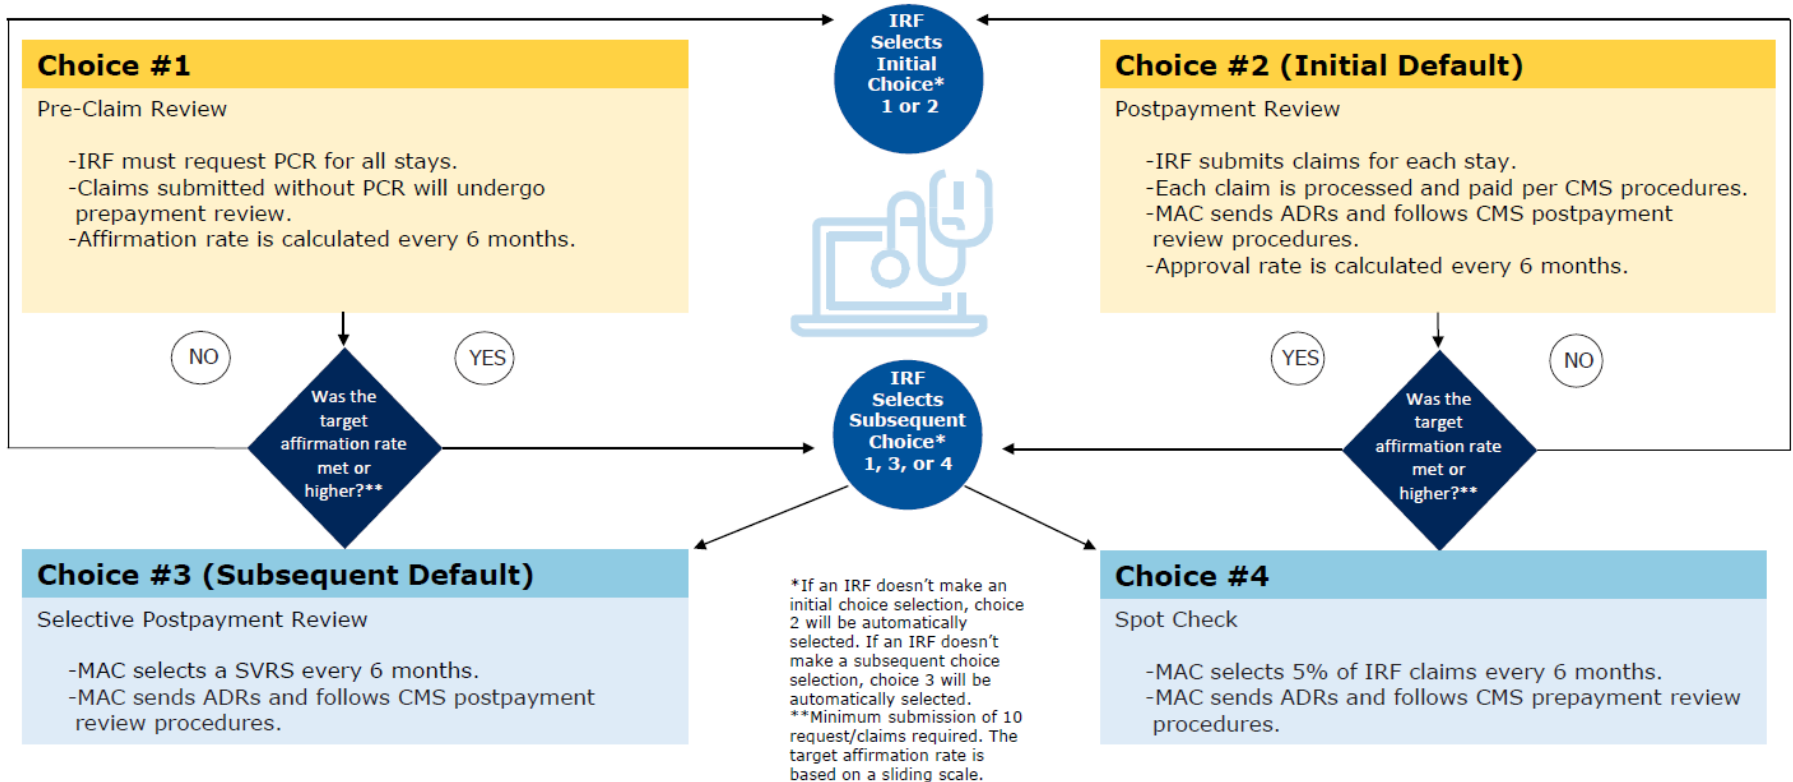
Choice #1

Pre-Claim Review

-IRF must request PCR for all stays.
-Claims submitted without PCR will undergo prepayment review.
-Affirmation rate is calculated every 6 months.

IRF Selects Initial Choice* 1 or 2

Choice #2 (Initial Default)

Postpayment Review

-IRF submits claims for each stay.
-Each claim is processed and paid per CMS procedures.
-MAC sends ADRs and follows CMS postpayment review procedures.
-Approval rate is calculated every 6 months.

NO

YES

Was the target affirmation rate met or higher?**

IRF Selects Subsequent Choice* 1, 3, or 4

YES

NO

Was the target affirmation rate met or higher?**

Choice #3 (Subsequent Default)

Selective Postpayment Review

-MAC selects a SVRS every 6 months.
-MAC sends ADRs and follows CMS postpayment review procedures.

*If an IRF doesn't make an initial choice selection, choice 2 will be automatically selected. If an IRF doesn't make a subsequent choice selection, choice 3 will be automatically selected.
**Minimum submission of 10 request/claims required. The target affirmation rate is based on a sliding scale.

Choice #4

Spot Check

-MAC selects 5% of IRF claims every 6 months.
-MAC sends ADRs and follows CMS prepayment review procedures.